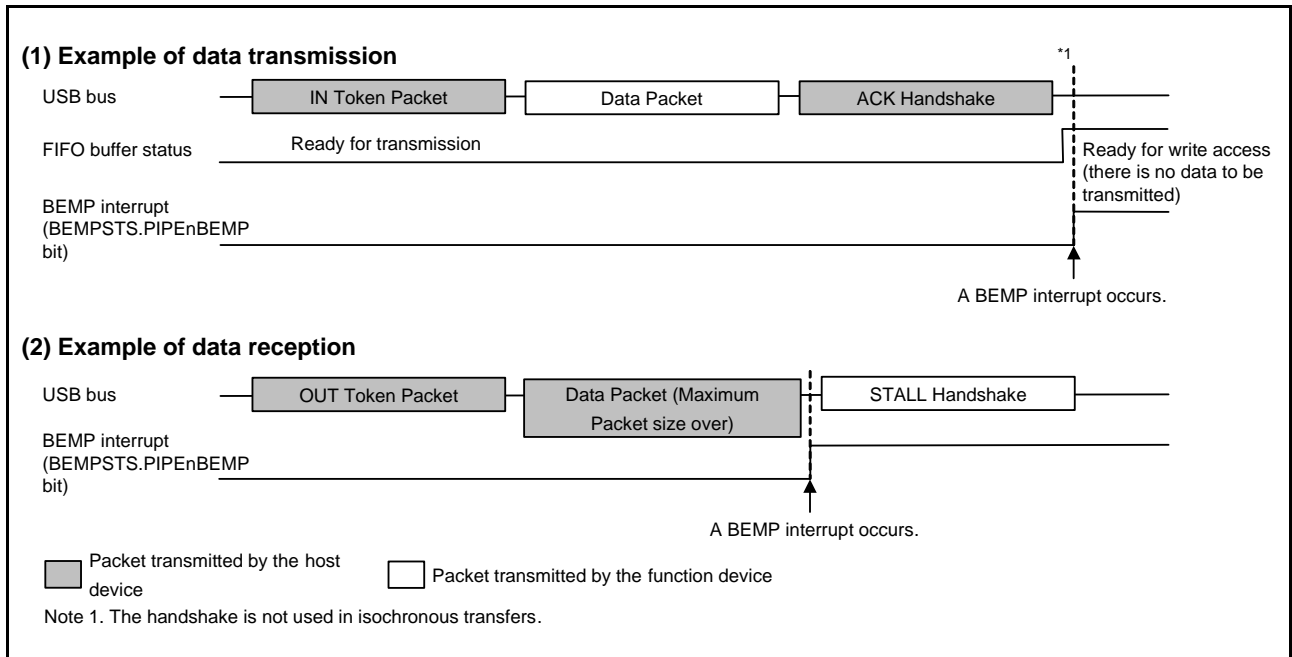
(1) Example of data transmission

*1

USB bus

IN Token Packet

Data Packet

ACK Handshake

FIFO buffer status

Ready for transmission

Ready for write access (there is no data to be transmitted)

BEMP interrupt (BEMPSTS.PIPEnBEMP bit)

A BEMP interrupt occurs.

(2) Example of data reception

USB bus

OUT Token Packet

Data Packet (Maximum Packet size over)

STALL Handshake

BEMP interrupt (BEMPSTS.PIPEnBEMP bit)

A BEMP interrupt occurs.

Packet transmitted by the host device

Packet transmitted by the function device

Note 1. The handshake is not used in isochronous transfers.